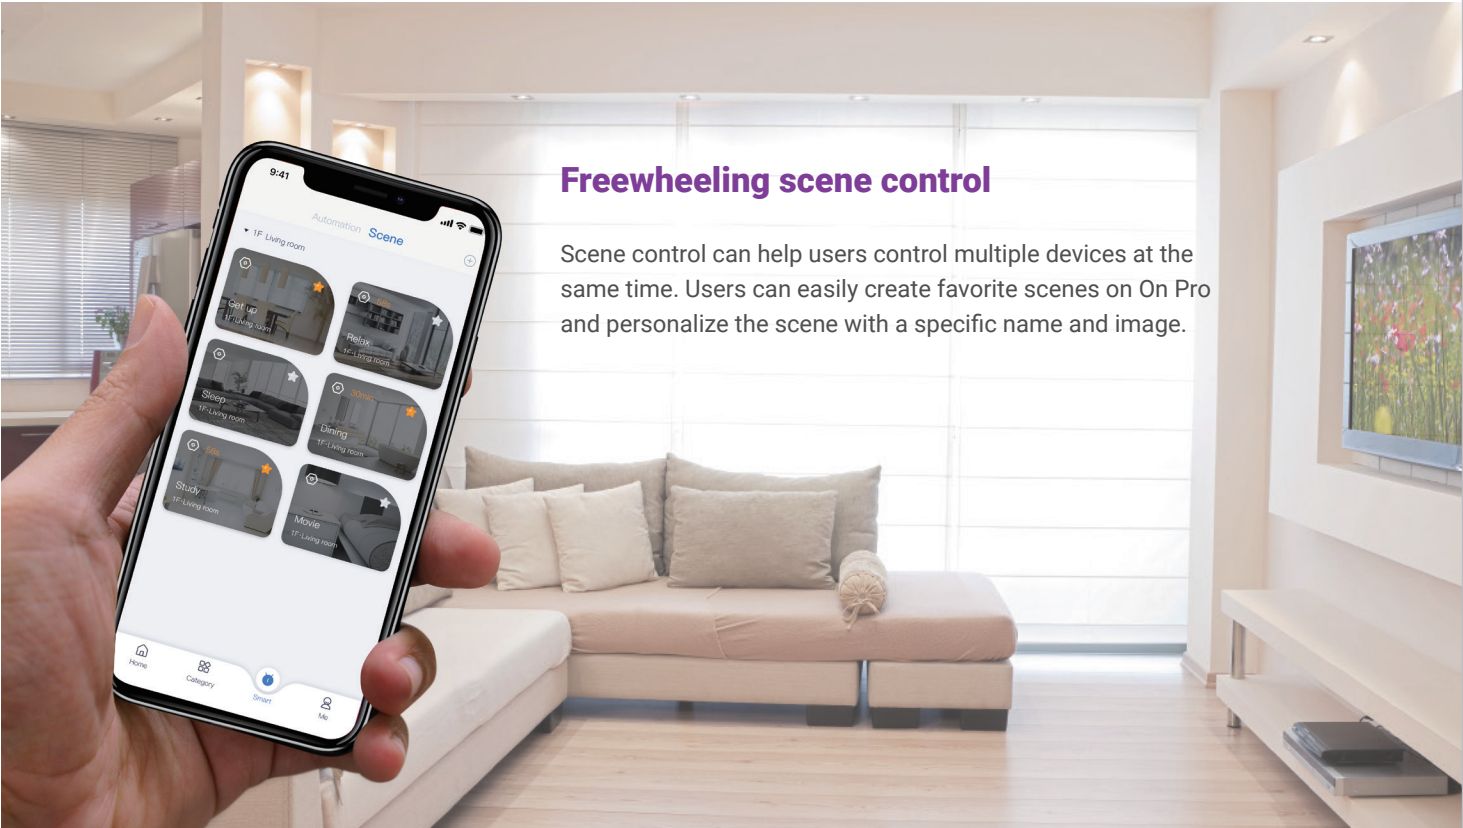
9:41

Automation Scene

1F Living room

Get up
1F-Living room

Relax
1F-Living room

Sleep
1F-Living room

Dining
1F-Living room

Study
1F-Living room

Movie
1F-Living room

Home Category Smart Me

Freewheeling scene control

Scene control can help users control multiple devices at the same time. Users can easily create favorite scenes on On Pro and personalize the scene with a specific name and image.